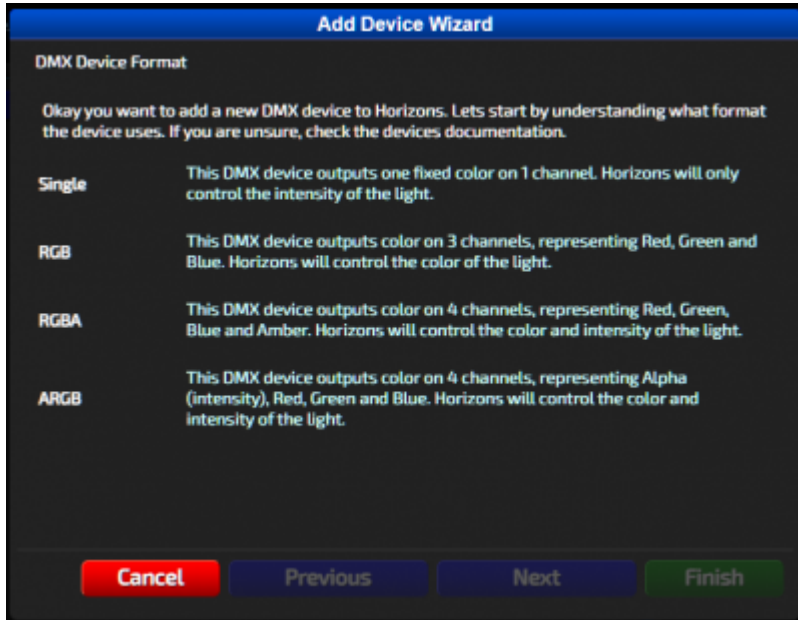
Add Device Wizard

DMX Device Format

Okay you want to add a new DMX device to Horizons. Lets start by understanding what format the device uses. If you are unsure, check the devices documentation.

Single

This DMX device outputs one fixed color on 1 channel. Horizons will only control the intensity of the light.

RGB

This DMX device outputs color on 3 channels, representing Red, Green and Blue. Horizons will control the color of the light.

RGBA

This DMX device outputs color on 4 channels, representing Red, Green, Blue and Amber. Horizons will control the color and intensity of the light.

ARGB

This DMX device outputs color on 4 channels, representing Alpha (intensity), Red, Green and Blue. Horizons will control the color and intensity of the light.

Cancel

Previous

Next

Finish